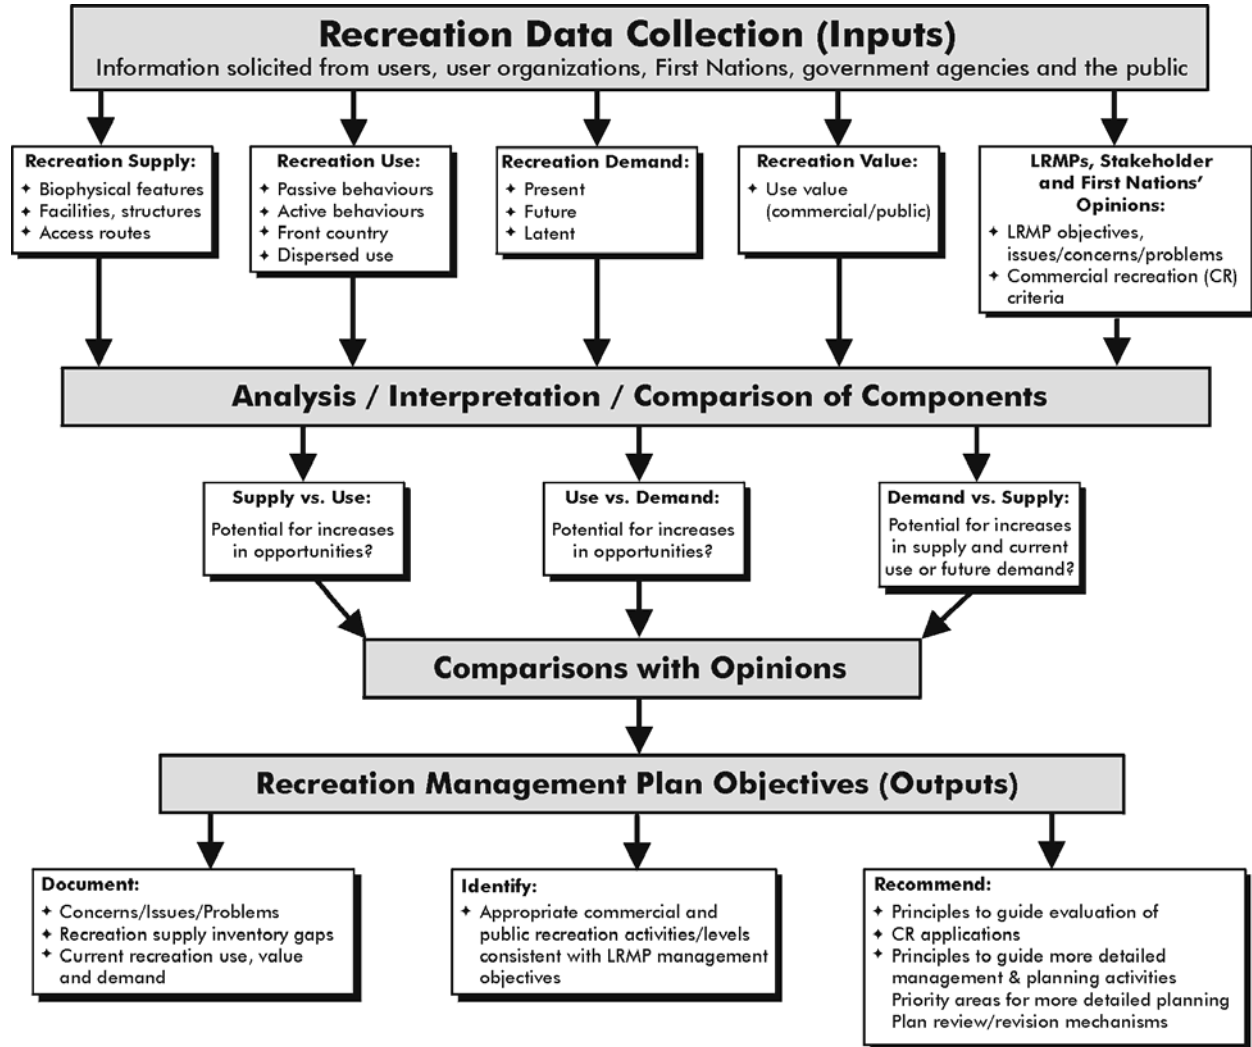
Recreation Data Collection (Inputs)
Information solicited from users, user organizations, First Nations, government agencies and the public

Recreation Supply:
✦ Biophysical features
✦ Facilities, structures
✦ Access routes

Recreation Use:
✦ Passive behaviours
✦ Active behaviours
✦ Front country
✦ Dispersed use

Recreation Demand:
✦ Present
✦ Future
✦ Latent

Recreation Value:
✦ Use value (commercial/public)

LRMPs, Stakeholder and First Nations' Opinions:
✦ LRMP objectives, issues/concerns/problems
✦ Commercial recreation (CR) criteria

Analysis / Interpretation / Comparison of Components

Supply vs. Use:
Potential for increases in opportunities?

Use vs. Demand:
Potential for increases in opportunities?

Demand vs. Supply:
Potential for increases in supply and current use or future demand?

Comparisons with Opinions

Recreation Management Plan Objectives (Outputs)

Document:
✦ Concerns/Issues/Problems
✦ Recreation supply inventory gaps
✦ Current recreation use, value and demand

Identify:
✦ Appropriate commercial and public recreation activities/levels consistent with LRMP management objectives

Recommend:
✦ Principles to guide evaluation of
✦ CR applications
✦ Principles to guide more detailed management & planning activities
Priority areas for more detailed planning
Plan review/revision mechanisms